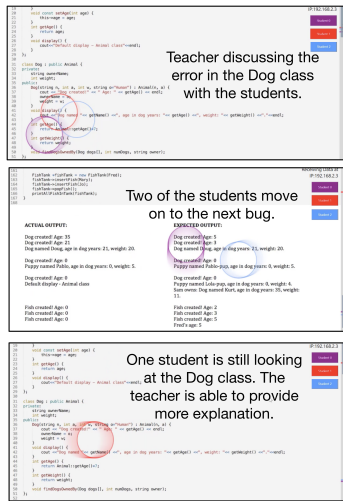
IP:192.168.2.3

Student 1
Student 2
Student 3

void const setAge(int age) {
this->age = age;
}
int getAge() {
return age;
}
void display() {
cout<<"Default display - Animal class"<<endl;
}
};

class Dog : public Animal {
private:
string ownerName;
int weight;
public:
Dog(string n, int a, int w, string o="None") : Animal(n, a) {
cout << "Dog created! " << "Age: " << getAge() << endl;
ownerName = o;
weight = w;
}
void display() {
cout << "Dog named " << getName() << ", age in dog years: " << getAge() << ", weight: " << getWeight() << "." << endl;
}
int getAge() {
return Animal::getAge()*7;
}
int getWeight() {
return weight;
}
void findDogsOwnedBy(Dog dogs[], int numDogs, string owner);
};

Teacher discussing the error in the Dog class with the students.

Watching Line 14
IP:192.168.2.3

FishTank * fishTank = new FishTank(fred);
fishTank->insert(fishMary);
fishTank->insert(fishLisa);
fishTank->printFish();
printFishInFishTank(fishTank);
}

Two of the students move on to the next bug.

ACTUAL OUTPUT:
Dog created! Age: 35
Dog created! Age: 21
Dog named Doug, age in dog years: 21, weight: 20.

Dog created! Age: 0
Puppy named Pablo, age in dog years: 0, weight: 5.

Dog created! Age: 0
Default display - Animal class

Fish created! Age: 0
Fish created! Age: 0
Fish created! Age: 0

EXPECTED OUTPUT:
Dog created! Age: 5
Dog created! Age: 3
Dog named Doug, age in dog years: 21, weight: 20.

Dog created! Age: 0
Puppy named Pablo, age in dog years: 0, weight: 5.

Dog created! Age: 0
Puppy named Lola-pup, age in dog years: 0, weight: 4.
Sam owns: Dog named Kurt, age in dog years: 35, weight: 11.

Fish created! Age: 2
Fish created! Age: 3
Fish created! Age: 5
Fred's age: 5

IP:192.168.2.3

void const setAge(int age) {
this->age = age;
}
int getAge() {
return age;
}
void display() {
cout<<"Default display - Animal class"<<endl;
}
};

class Dog : public Animal {
private:
string ownerName;
int weight;
public:
Dog(string n, int a, int w, string o="None") : Animal(n, a) {
cout << "Dog created! " << "Age: " << getAge() << endl;
ownerName = o;
weight = w;
}
void display() {
cout << "Dog named " << getName() << ", age in dog years: " << getAge() << ", weight: " << getWeight() << "." << endl;
}
int getAge() {
return Animal::getAge()*7;
}
int getWeight() {
return weight;
}
void findDogsOwnedBy(Dog dogs[], int numDogs, string owner);
};

One student is still looking at the Dog class. The teacher is able to provide more explanation.